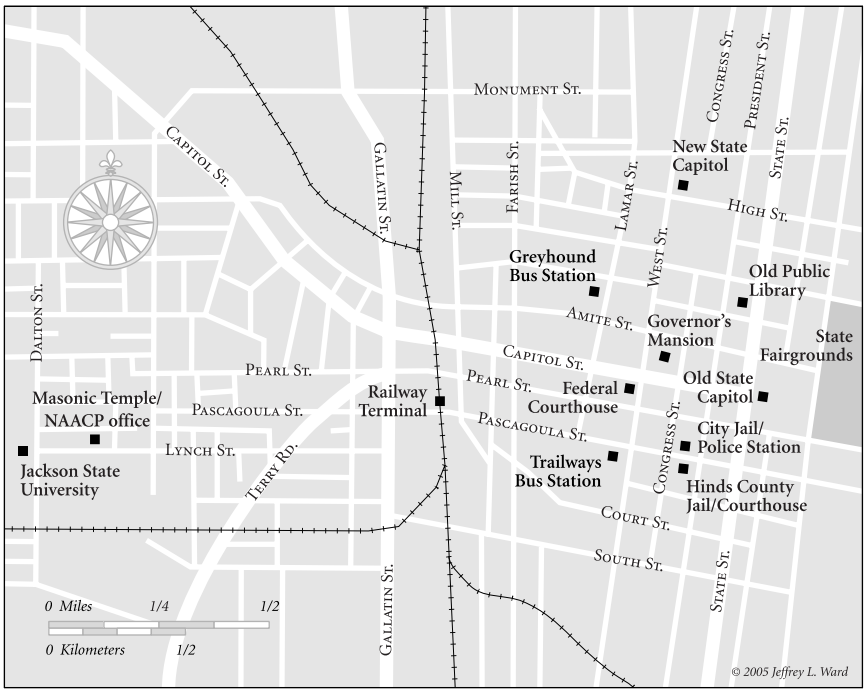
Monument St.

Congress St.

President St.

State St.

Capitol St.

Gallatin St.

Mill St.

Farish St.

Lamar St.

New State Capitol

High St.

West St.

Greyhound Bus Station

Old Public Library

Dalton St.

Amite St.

Governor's Mansion

State Fairgrounds

Capitol St.

Pearl St.

Railway Terminal

Pearl St.

Federal Courthouse

Old State Capitol

Masonic Temple/ NAACP office

Pascagoula St.

Pascagoula St.

City Jail/ Police Station

Jackson State University

Lynch St.

Terry Rd.

Trailways Bus Station

Congress St.

Hinds County Jail/Courthouse

Court St.

South St.

State St.

Gallatin St.

0 Miles 1/4 1/2

0 Kilometers 1/2

© 2005 Jeffrey L. Ward